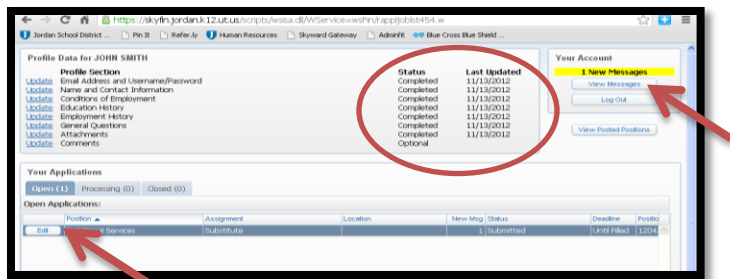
https://skyfin.jordan.k12.ut.us/scripts/wsisa.dll/WService=wsFin/rappljoblst454.w

Jordan School District | Pin It | Refer.ly | Human Resources | Skyward Gateway | AdminFit | Blue Cross Blue Shield ...

Profile Data for JOHN SMITH

| | Profile Section | Status | Last Updated |
|---|---|---|---|
| Update | Email Address and Username/Password | Completed | 11/13/2012 |
| Update | Name and Contact Information | Completed | 11/13/2012 |
| Update | Conditions of Employment | Completed | 11/13/2012 |
| Update | Education History | Completed | 11/13/2012 |
| Update | Employment History | Completed | 11/13/2012 |
| Update | General Questions | Completed | 11/13/2012 |
| Update | Attachments | Completed | 11/13/2012 |
| Update | Comments | Optional | |

Your Account

1 New Messages

View Messages

Log Out

View Posted Positions

Your Applications

Open (1) Processing (0) Closed (0)

Open Applications:

| | Position ▲ | Assignment | Location | New Msg | Status | Deadline | Positio |
|---|---|---|---|---|---|---|---|
| Edit | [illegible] Services | Substitute | | 1 | Submitted | Until Filled | 1204 |